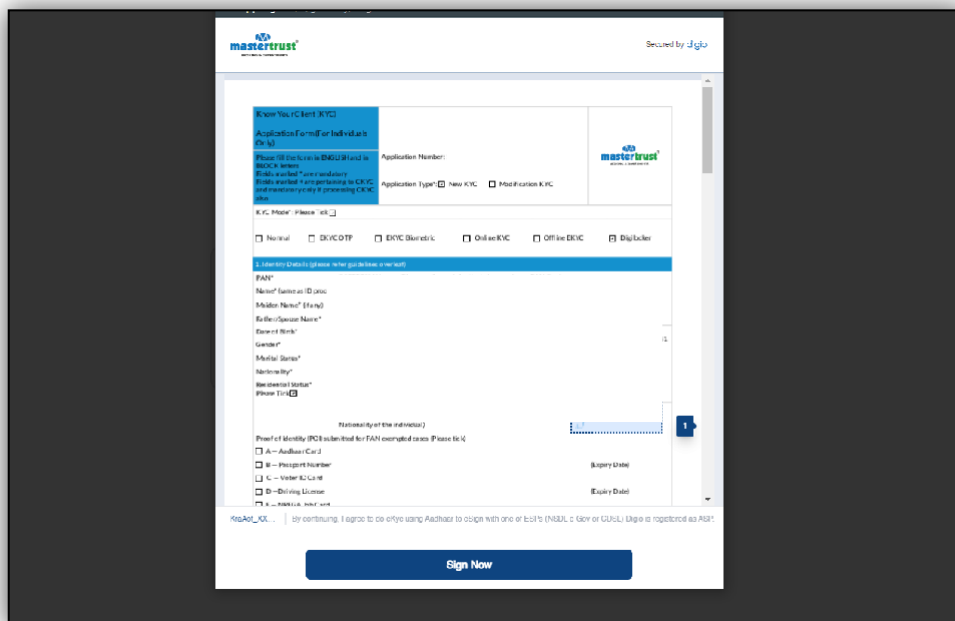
mastertrust

Secured by digio

Know Your Client (KYC)

Application Form (For Individuals Only)

Please fill the form in ENGLISH and in BLOCK letters
Fields marked * are mandatory
Fields marked + are pertaining to CKYC and mandatory only if processing CKYC also

Application Number:

Application Type*: ☒ New KYC ☐ Modification KYC

mastertrust

KYC Mode*: Please Tick ☐

☐ Normal ☐ EKYC OTP ☐ EKYC Biometric ☐ Online KYC ☐ Offline EKYC ☒ Digilocker

1. Identity Details (please refer guidelines overleaf)

PAN*

Name* (same as ID proof)

Maiden Name* (if any)

Father/Spouse Name*

Date of Birth*

Gender*

Marital Status*

Nationality*

Residential Status*
Please Tick ☒

Nationality of the individual

Proof of Identity (POI submitted for PAN exempted cases (Please tick)

☐ A – Aadhaar Card

☐ B – Passport Number (Expiry Date)

☐ C – Voter ID Card

☐ D – Driving License (Expiry Date)

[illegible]

1

KraAof_KX...

By continuing, I agree to do eKyc using Aadhaar to eSign with one of ESPs (NSDL e Gov or CDSL) Digio is registered as ASP.

Sign Now